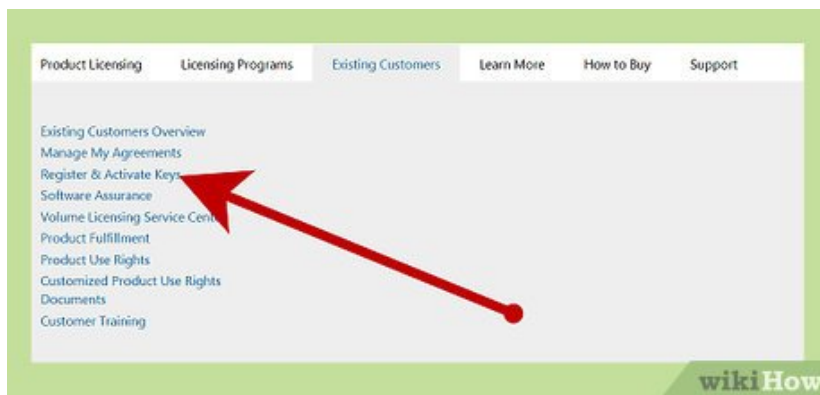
Product Licensing | Licensing Programs | Existing Customers | Learn More | How to Buy | Support

Existing Customers Overview
Manage My Agreements
Register & Activate Keys
Software Assurance
Volume Licensing Service Cen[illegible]
Product Fulfillment
Product Use Rights
Customized Product Use Rights Documents
Customer Training

wikiHow